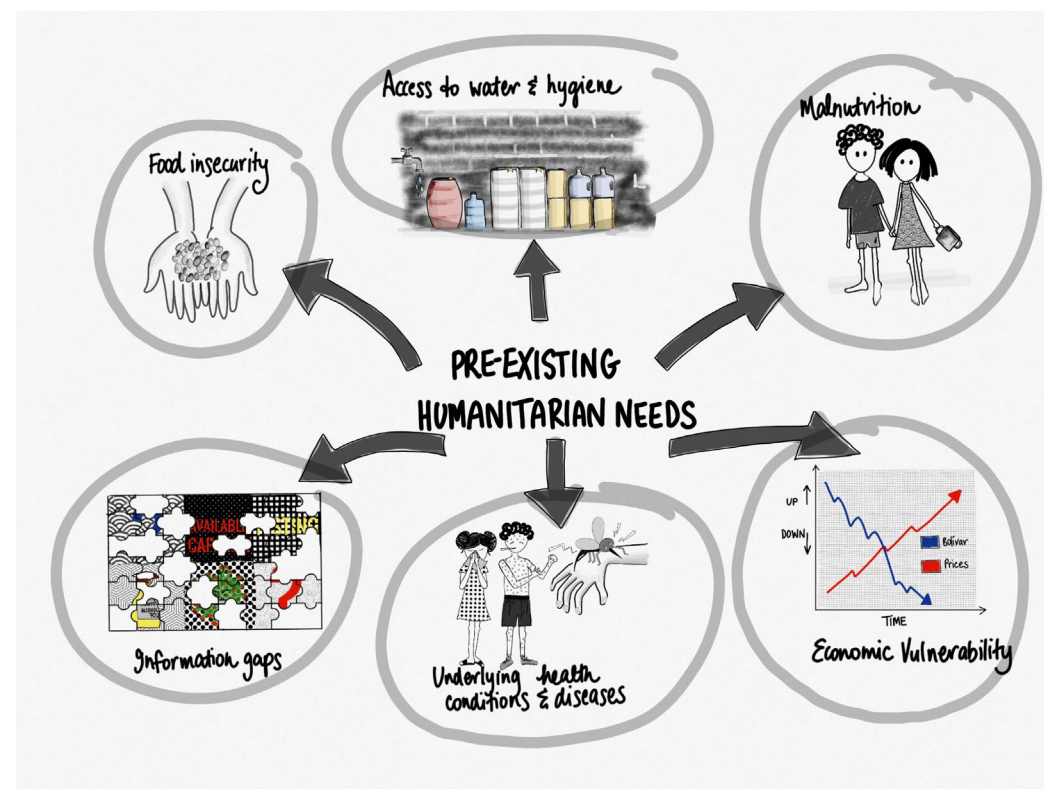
Access to water & hygiene

Food insecurity

Malnutrition

PRE-EXISTING HUMANITARIAN NEEDS

VAILABL
CAP
TING

Information gaps

Underlying health conditions & diseases

UP
DOWN
Bolivar
Prices
TIME

Economic Vulnerability